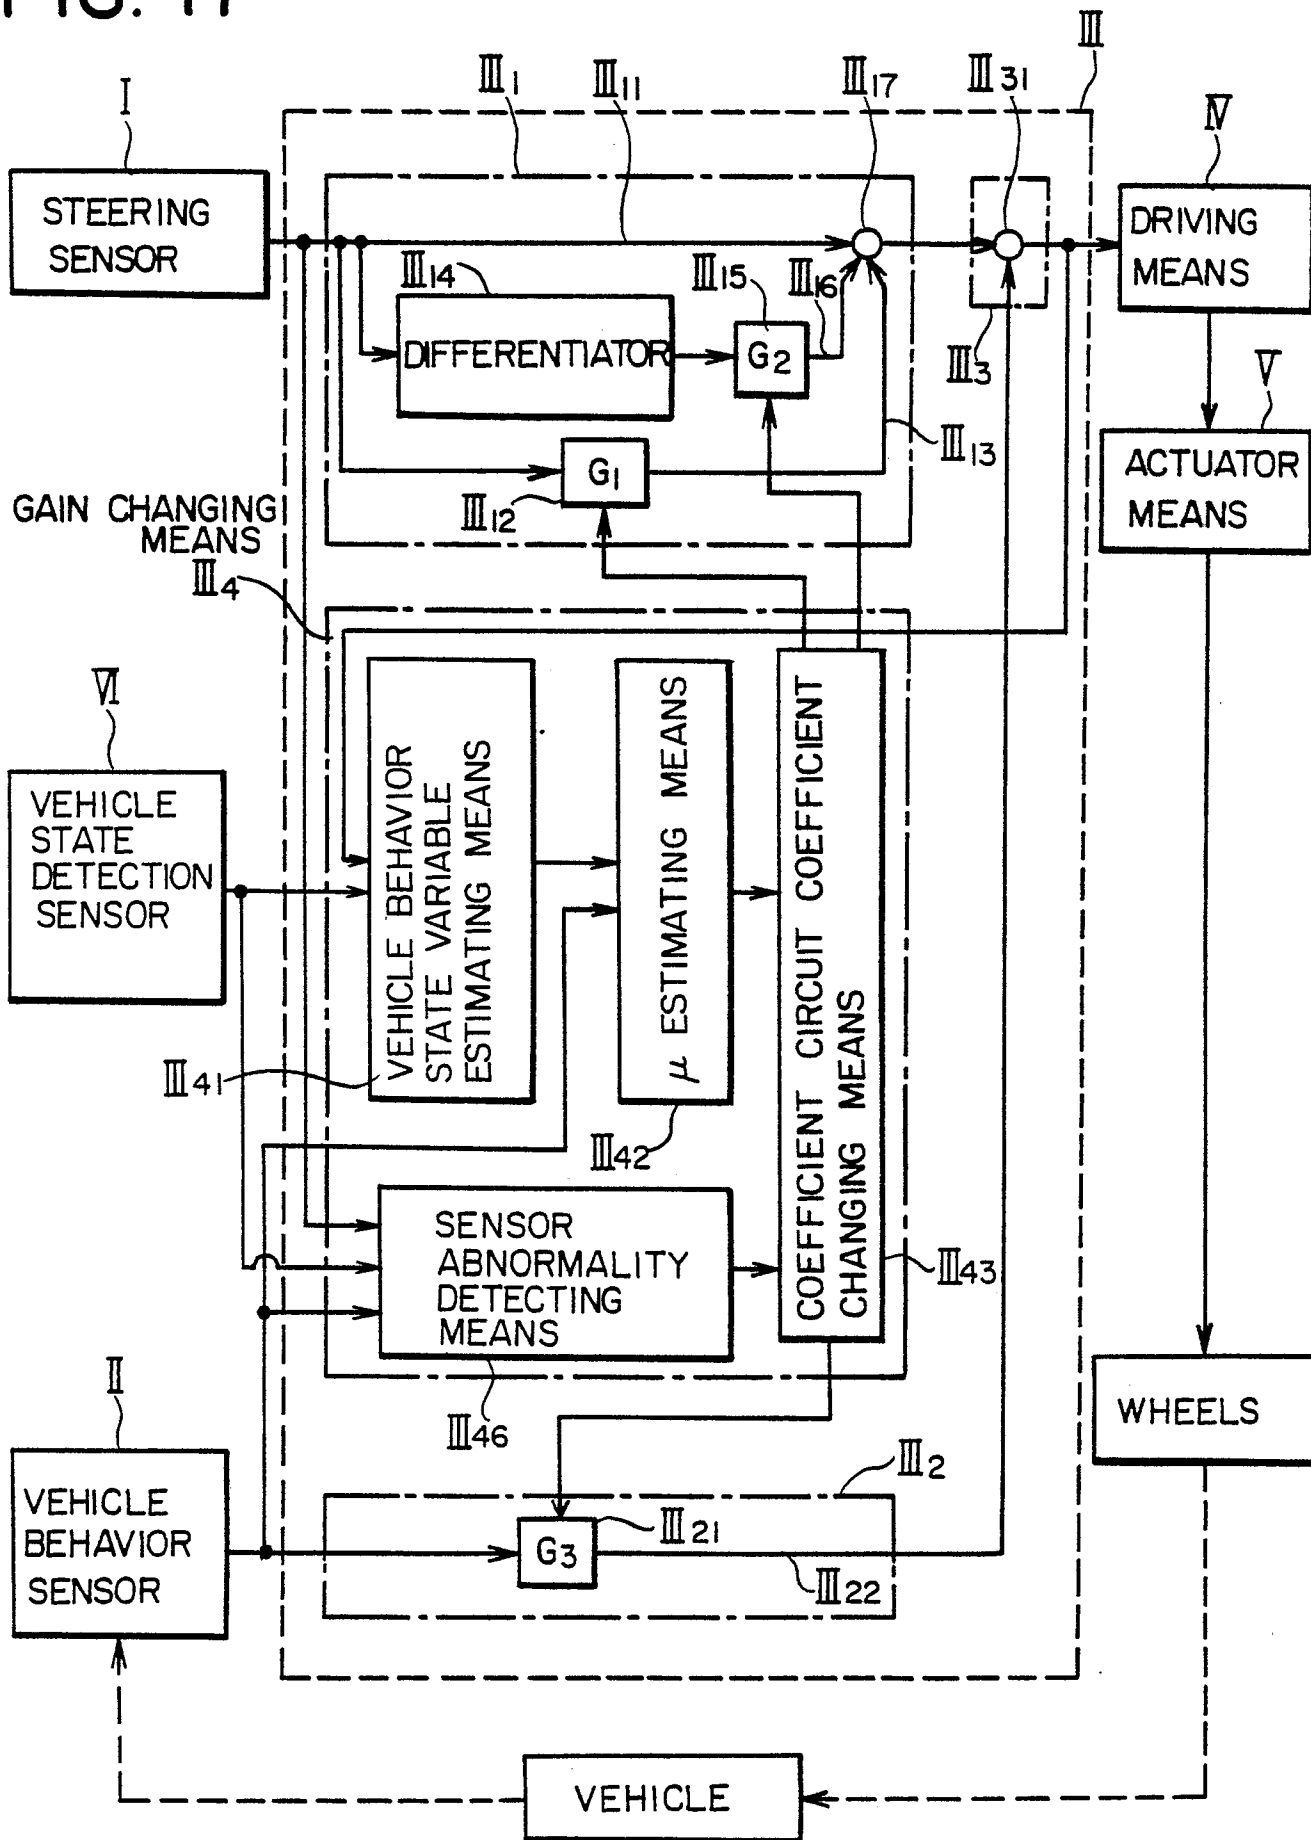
III
III1
III11
III17
III31
I
IV
STEERING SENSOR
DRIVING MEANS
III14
III15
III16
DIFFERENTIATOR
$G_2$
III3
V
III13
ACTUATOR MEANS
$G_1$
GAIN CHANGING MEANS
III12
III4
VI
VEHICLE BEHAVIOR STATE VARIABLE ESTIMATING MEANS
$\mu$ ESTIMATING MEANS
COEFFICIENT CIRCUIT COEFFICIENT CHANGING MEANS
VEHICLE STATE DETECTION SENSOR
III41
III42
SENSOR ABNORMALITY DETECTING MEANS
III43
II
III46
WHEELS
III2
VEHICLE BEHAVIOR SENSOR
$G_3$
III21
III22
VEHICLE